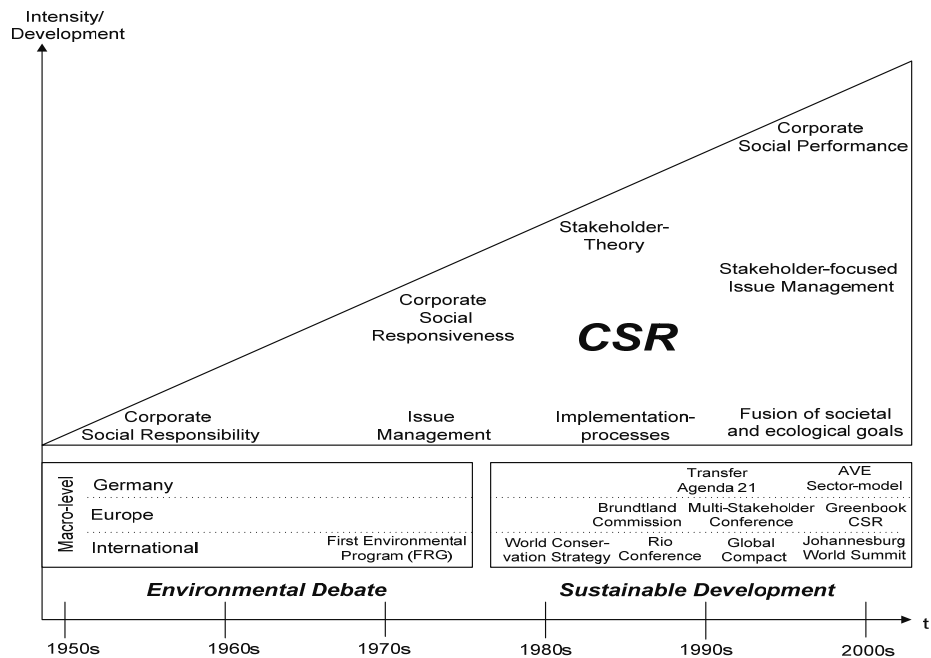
Intensity/
Development

Corporate
Social Performance

Stakeholder-
Theory

Stakeholder-focused
Issue Management

Corporate
Social
Responsiveness

CSR

Corporate
Social Responsibility

Issue
Management

Implementation-
processes

Fusion of societal
and ecological goals

Macro-level

Germany

Europe

International

First Environmental
Program (FRG)

Transfer
Agenda 21

AVE
Sector-model

Brundtland
Commission

Multi-Stakeholder
Conference

Greenbook
CSR

World Conservation Strategy

Rio
Conference

Global
Compact

Johannesburg
World Summit

Environmental Debate

Sustainable Development

t

1950s

1960s

1970s

1980s

1990s

2000s